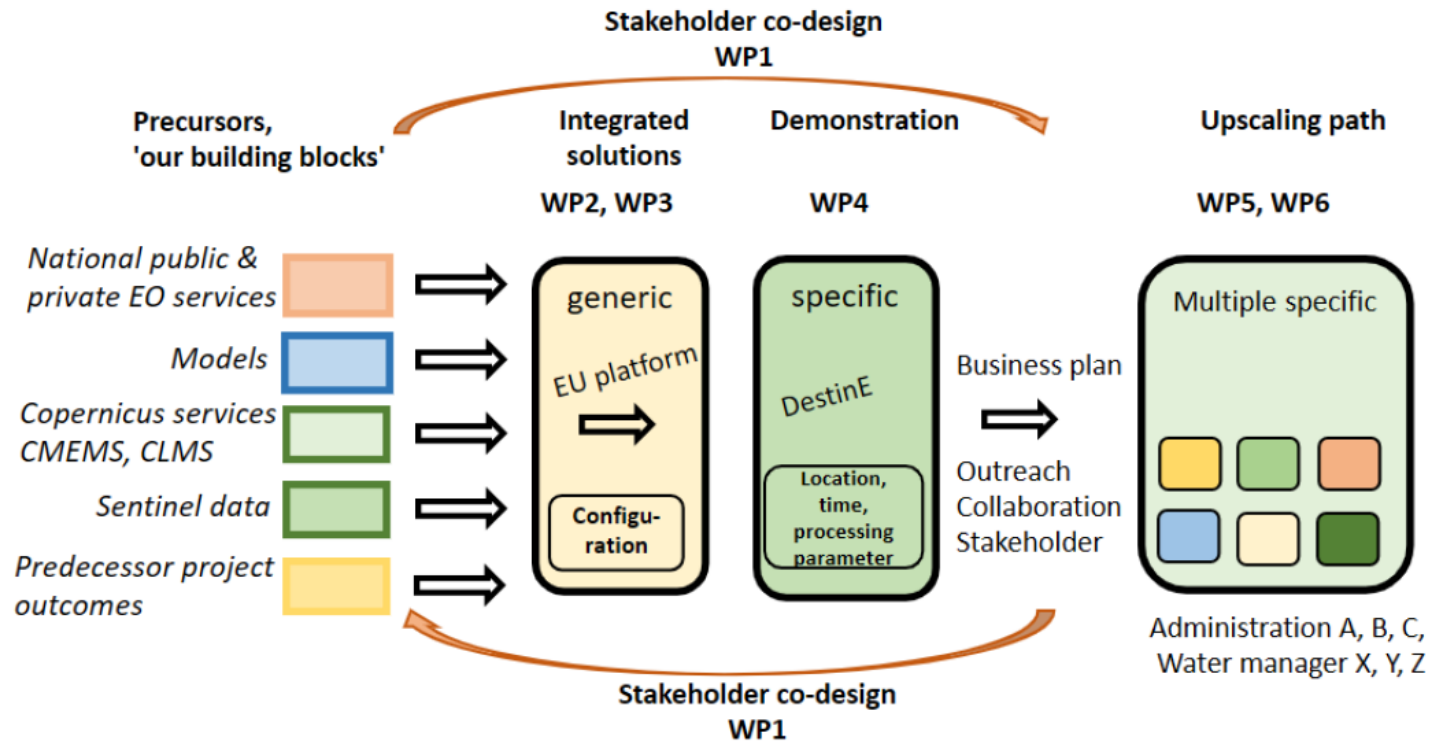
Stakeholder co-design
WP1

Precursors, 'our building blocks'

Integrated solutions

Demonstration

Upscaling path

WP2, WP3

WP4

WP5, WP6

National public & private EO services

Models

Copernicus services CMEMS, CLMS

Sentinel data

Predecessor project outcomes

generic

EU platform

Configu-ration

specific

DestinE

Location, time, processing parameter

Business plan

Outreach
Collaboration
Stakeholder

Multiple specific

Administration A, B, C,
Water manager X, Y, Z

Stakeholder co-design
WP1